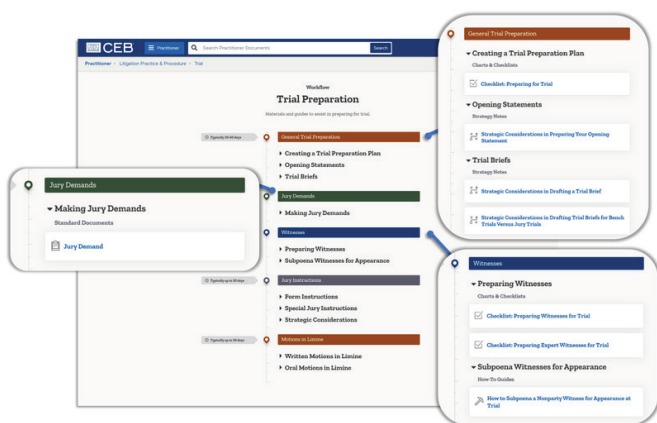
CEB

Practitioner

Search Practitioner Documents

Search

Practitioner > Litigation Practice & Procedure > Trial

Workflow

Trial Preparation

Materials and guides to assist in preparing for trial.

Typically 30-60 days

General Trial Preparation

Creating a Trial Preparation Plan

Opening Statements

Trial Briefs

Jury Demands

Making Jury Demands

Witnesses

Preparing Witnesses

Subpoena Witnesses for Appearance

Typically up to 30 days

Jury Instructions

Form Instructions

Special Jury Instructions

Strategic Considerations

Typically up to 30 days

Motions in Limine

Written Motions in Limine

Oral Motions in Limine

Jury Demands

Making Jury Demands

Standard Documents

Jury Demand

General Trial Preparation

Creating a Trial Preparation Plan

Charts & Checklists

Checklist: Preparing for Trial

Opening Statements

Strategy Notes

Strategic Considerations in Preparing Your Opening Statement

Trial Briefs

Strategy Notes

Strategic Considerations in Drafting a Trial Brief

Strategic Considerations in Drafting Trial Briefs for Bench Trials Versus Jury Trials

Witnesses

Preparing Witnesses

Charts & Checklists

Checklist: Preparing Witnesses for Trial

Checklist: Preparing Expert Witnesses for Trial

Subpoena Witnesses for Appearance

How To Guides

How to Subpoena a Nonparty Witness for Appearance at Trial